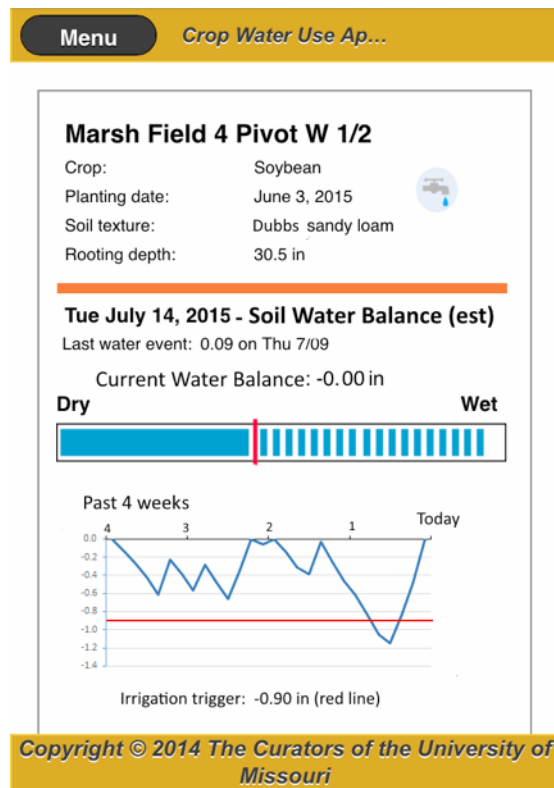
Menu

Crop Water Use Ap...

Marsh Field 4 Pivot W 1/2

| Crop: | Soybean |
|---|---|
| Planting date: | June 3, 2015 |
| Soil texture: | Dubbs sandy loam |
| Rooting depth: | 30.5 in |

Tue July 14, 2015 - Soil Water Balance (est)

Last water event: 0.09 on Thu 7/09

Current Water Balance: -0.00 in

Dry

Wet

Past 4 weeks

4

3

2

1

Today

0.0

-0.2

-0.4

-0.6

-0.8

-1.0

-1.2

-1.4

Irrigation trigger: -0.90 in (red line)

Copyright © 2014 The Curators of the University of Missouri